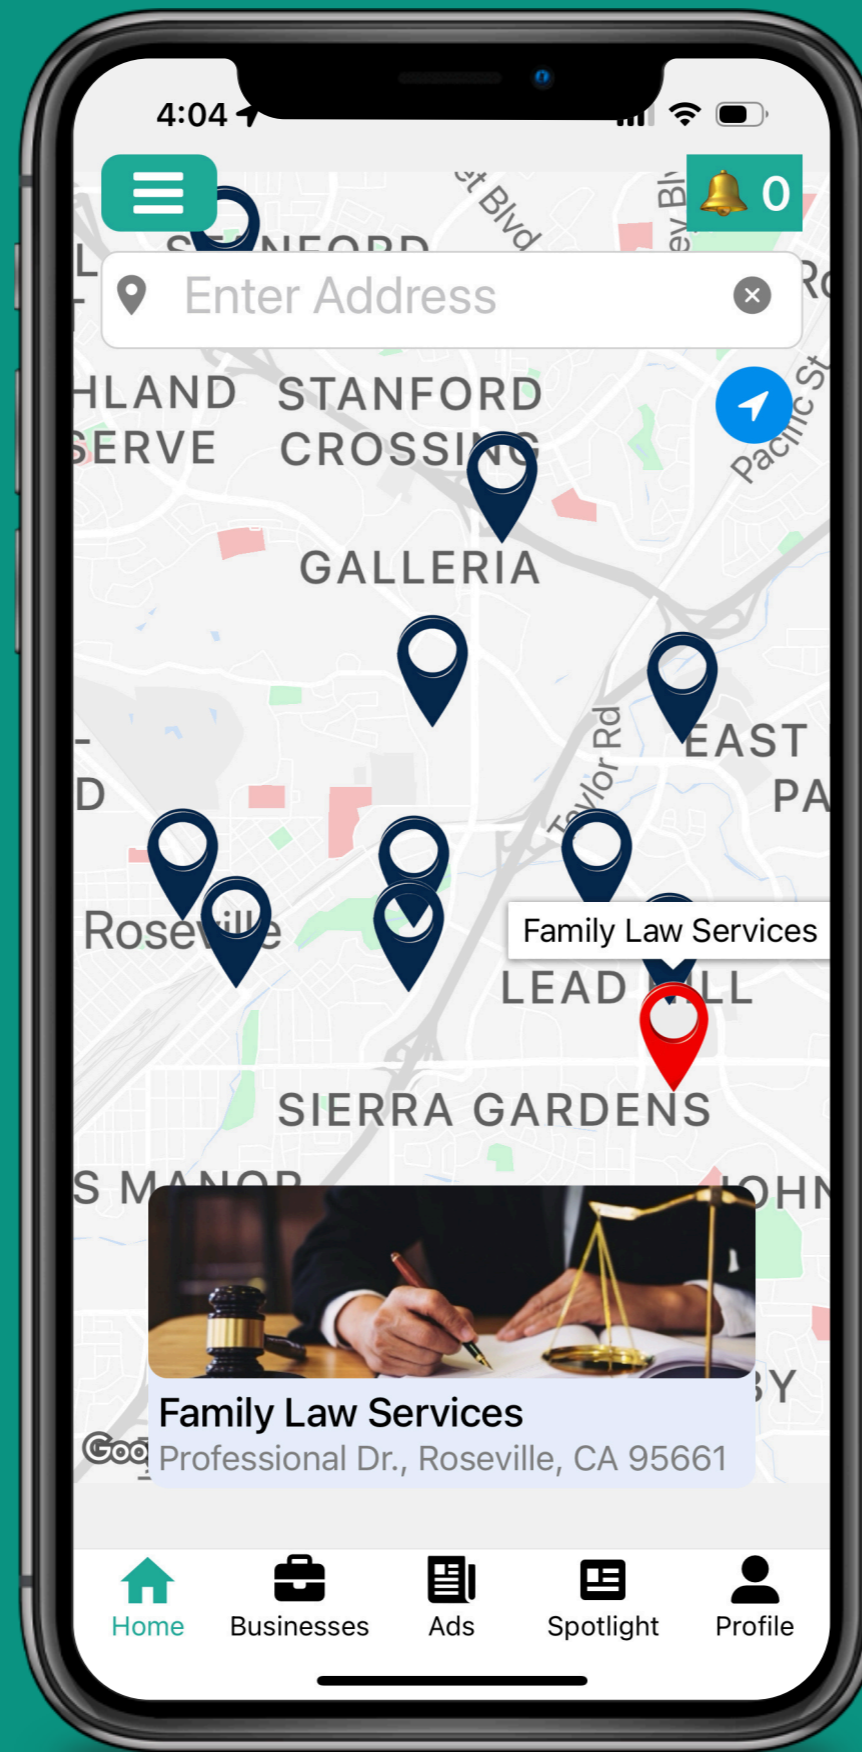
4:04

0

Enter Address

HLAND STANFORD
SERVE CROSSING

GALLERIA

Taylor Rd

EAST
PA

Roseville

Family Law Services

LEAD HILL

SIERRA GARDENS

S MANOR

JOHN

Family Law Services
Professional Dr., Roseville, CA 95661

Home Businesses Ads Spotlight Profile